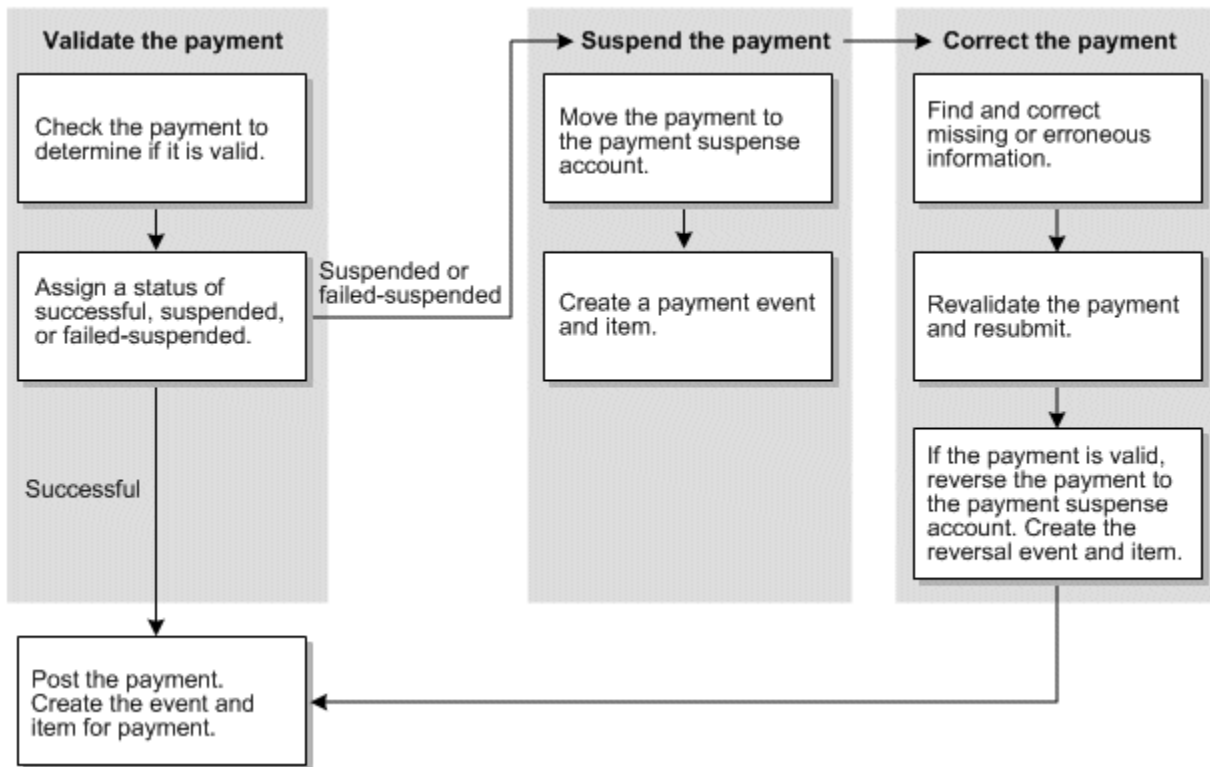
Validate the payment

Check the payment to determine if it is valid.

Assign a status of successful, suspended, or failed-suspended.

Suspended or failed-suspended

Successful

Suspend the payment

Move the payment to the payment suspense account.

Create a payment event and item.

Correct the payment

Find and correct missing or erroneous information.

Revalidate the payment and resubmit.

If the payment is valid, reverse the payment to the payment suspense account. Create the reversal event and item.

Post the payment. Create the event and item for payment.